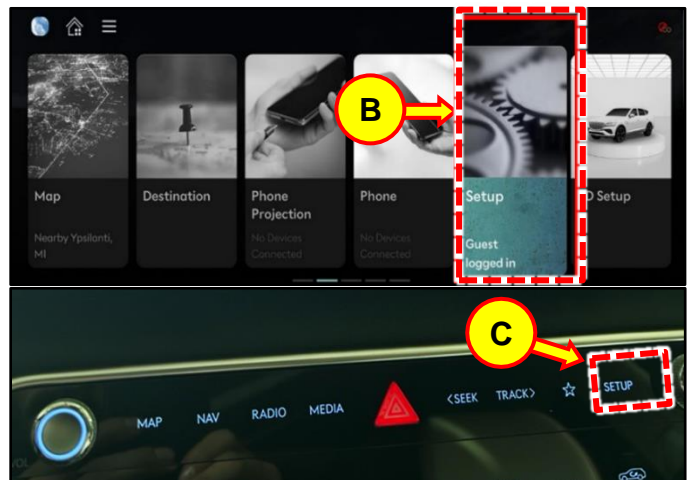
B

Map

Nearby Ypsilanti, MI

Destination

Phone Projection

No Devices Connected

Phone

No Devices Connected

Setup

Guest logged in

D Setup

C

MAP

NAV

RADIO

MEDIA

<SEEK

TRACK>

☆

SETUP

VOL